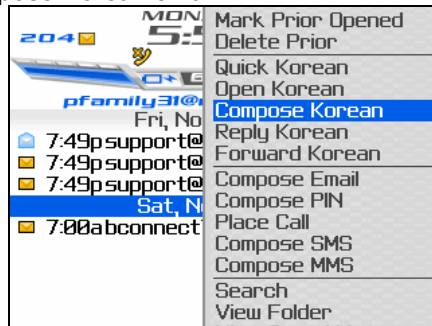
MON
204
5:5
pfamily31@
Fri, No
7:49p support@
7:49p support@
7:49p support@
Sat, N
7:00a bconnect

Mark Prior Opened
Delete Prior
Quick Korean
Open Korean
Compose Korean
Reply Korean
Forward Korean
Compose Email
Compose PIN
Place Call
Compose SMS
Compose MMS
Search
View Folder